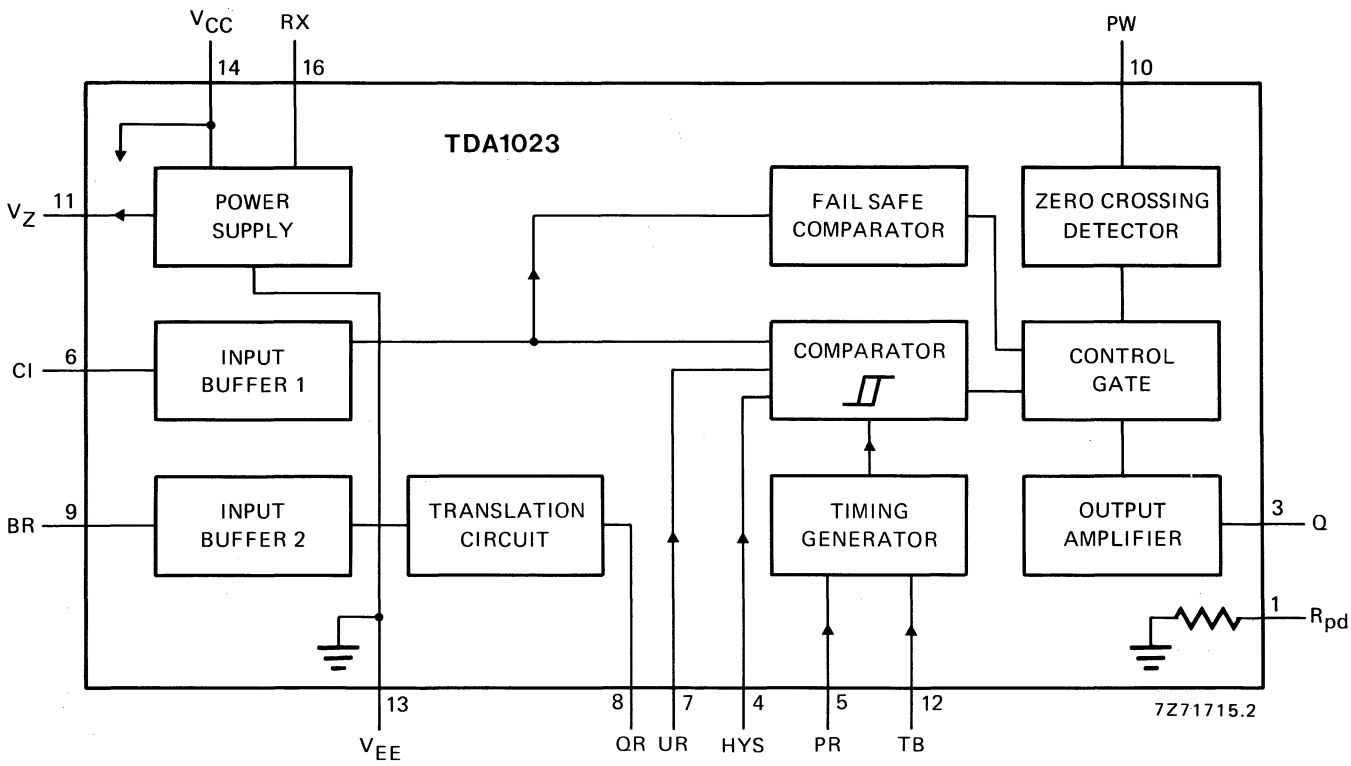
$V_{CC}$
14
RX
16
PW
10
TDA1023
$V_Z$
11
POWER SUPPLY
FAIL SAFE COMPARATOR
ZERO CROSSING DETECTOR
CI
6
INPUT BUFFER 1
COMPARATOR
CONTROL GATE
BR
9
INPUT BUFFER 2
TRANSLATION CIRCUIT
TIMING GENERATOR
OUTPUT AMPLIFIER
3
Q
1
$R_{pd}$
13
$V_{EE}$
8
QR
7
UR
4
HYS
5
PR
12
TB
7Z71715.2